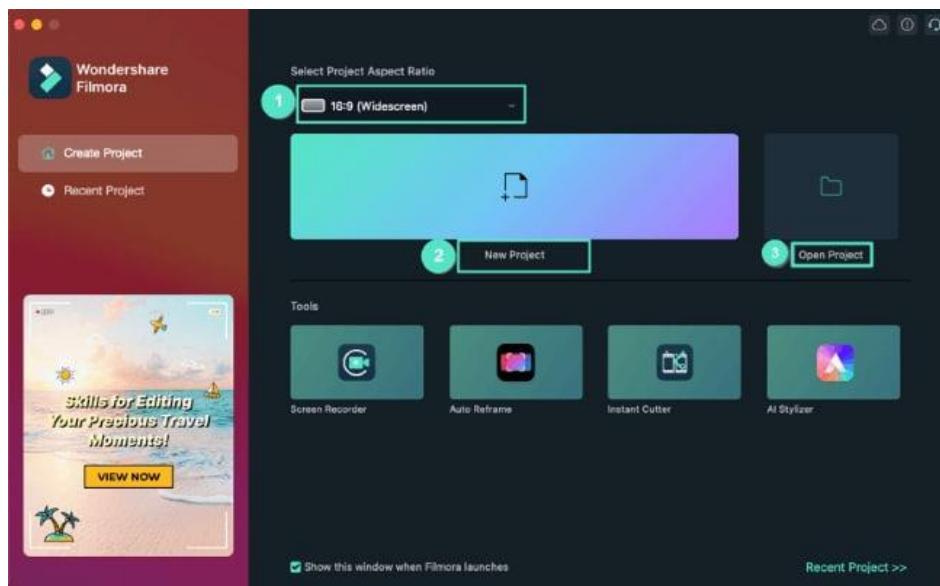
Wondershare Filmora

Create Project

Recent Project

Skills for Editing Your Precious Travel Moments!

VIEW NOW

Select Project Aspect Ratio

1

16:9 (Widescreen)

2

New Project

3

Open Project

Tools

Screen Recorder

Auto Reframe

Instant Cutter

AI Stylizer

Show this window when Filmora launches

Recent Project >>